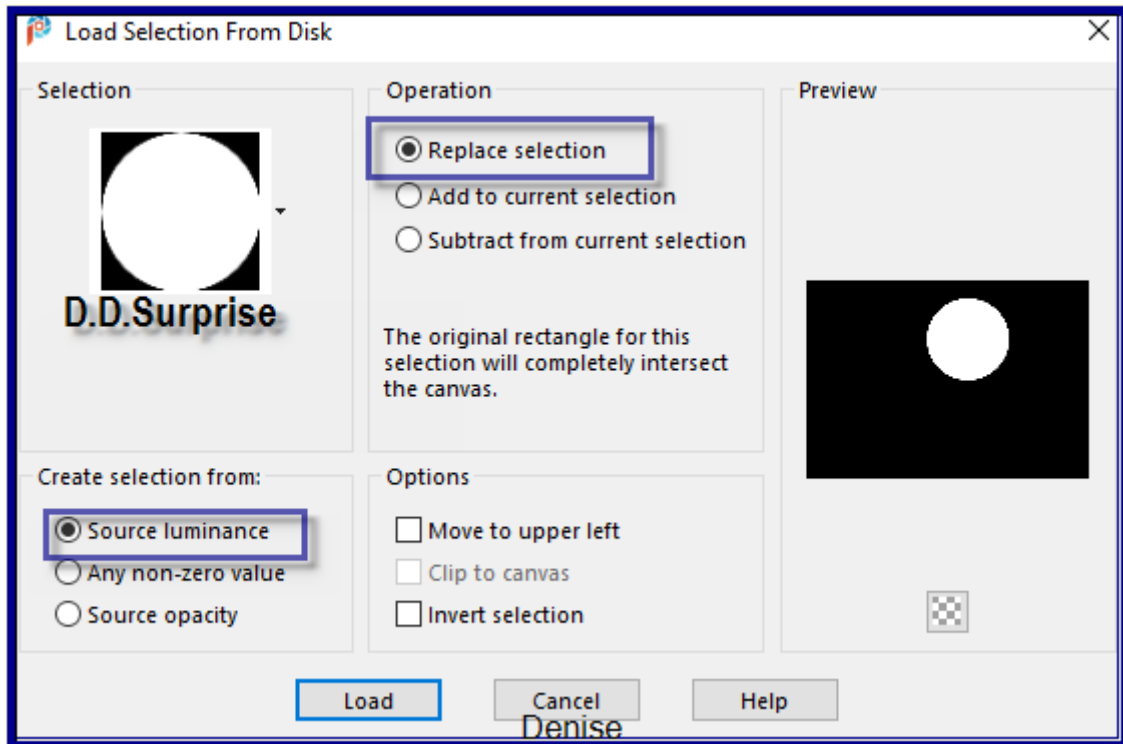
Load Selection From Disk

Selection

D.D.Surprise

Operation

Replace selection

Add to current selection

Subtract from current selection

The original rectangle for this selection will completely intersect the canvas.

Preview

Create selection from:

Source luminance

Any non-zero value

Source opacity

Options

Move to upper left

Clip to canvas

Invert selection

Load

Cancel

Help

Denise